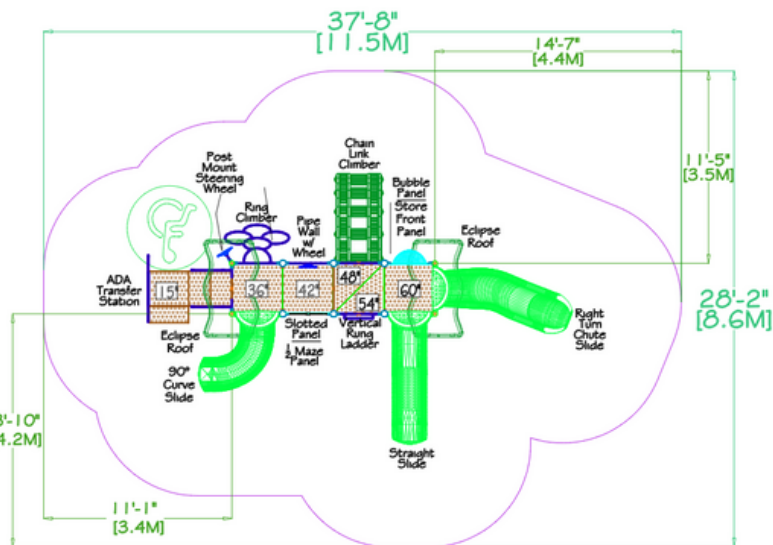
37'-8"
[11.5M]

14'-7"
[4.4M]

11'-5"
[3.5M]

28'-2"
[8.6M]

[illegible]3'-10"
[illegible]4.2M]

11'-1"
[3.4M]

Post Mount Steering Wheel

Ring Climber

Pipe Wall w/ Wheel

Chain Link Climber

Bubble Panel Store Front Panel

Eclipse Roof

ADA Transfer Station

15"

36"

42"

48"

54"

60"

Eclipse Roof

Slotted Panel

½ Maze Panel

Vertical Rung Ladder

90° Curve Slide

Right Turn Chute Slide

Straight Slide